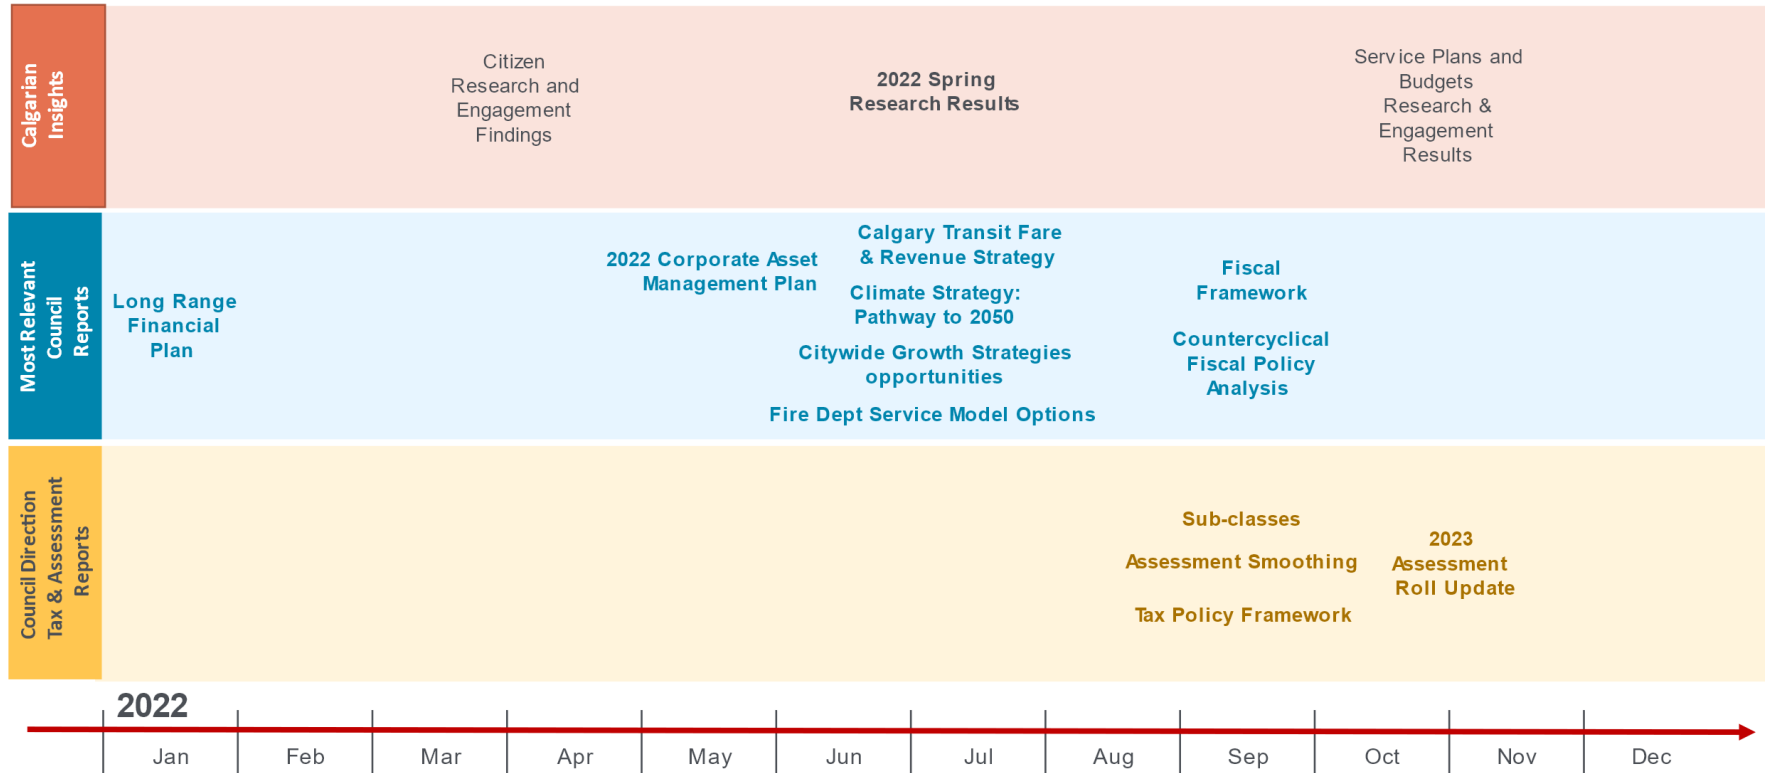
Calgarian Insights

Citizen Research and Engagement Findings

2022 Spring Research Results

Service Plans and Budgets Research & Engagement Results

Most Relevant Council Reports

Long Range Financial Plan

2022 Corporate Asset Management Plan

Calgary Transit Fare & Revenue Strategy

Climate Strategy: Pathway to 2050

Citywide Growth Strategies opportunities

Fire Dept Service Model Options

Fiscal Framework

Countercyclical Fiscal Policy Analysis

Council Direction Tax & Assessment Reports

Sub-classes

Assessment Smoothing

Tax Policy Framework

2023 Assessment Roll Update

2022

Jan Feb Mar Apr May Jun Jul Aug Sep Oct Nov Dec